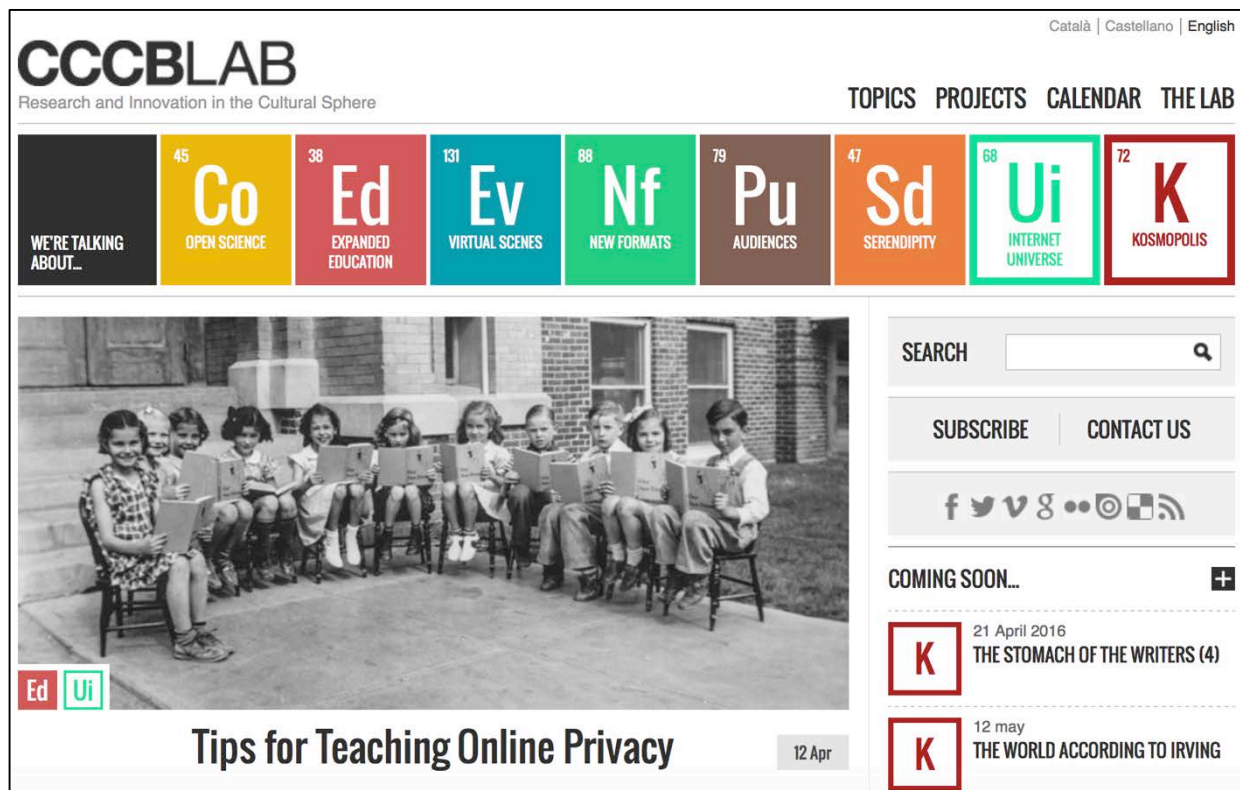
Català | Castellano | English

CCCBLAB
Research and Innovation in the Cultural Sphere

TOPICS PROJECTS CALENDAR THE LAB

WE'RE TALKING ABOUT...

45
Co
OPEN SCIENCE

38
Ed
EXPANDED EDUCATION

131
Ev
VIRTUAL SCENES

88
Nf
NEW FORMATS

79
Pu
AUDIENCES

47
Sd
SERENDIPITY

68
Ui
INTERNET UNIVERSE

72
K
KOSMOPOLIS

Ed Ui

Tips for Teaching Online Privacy

12 Apr

SEARCH

SUBSCRIBE CONTACT US

COMING SOON...

K
21 April 2016
THE STOMACH OF THE WRITERS (4)

K
12 may
THE WORLD ACCORDING TO IRVING